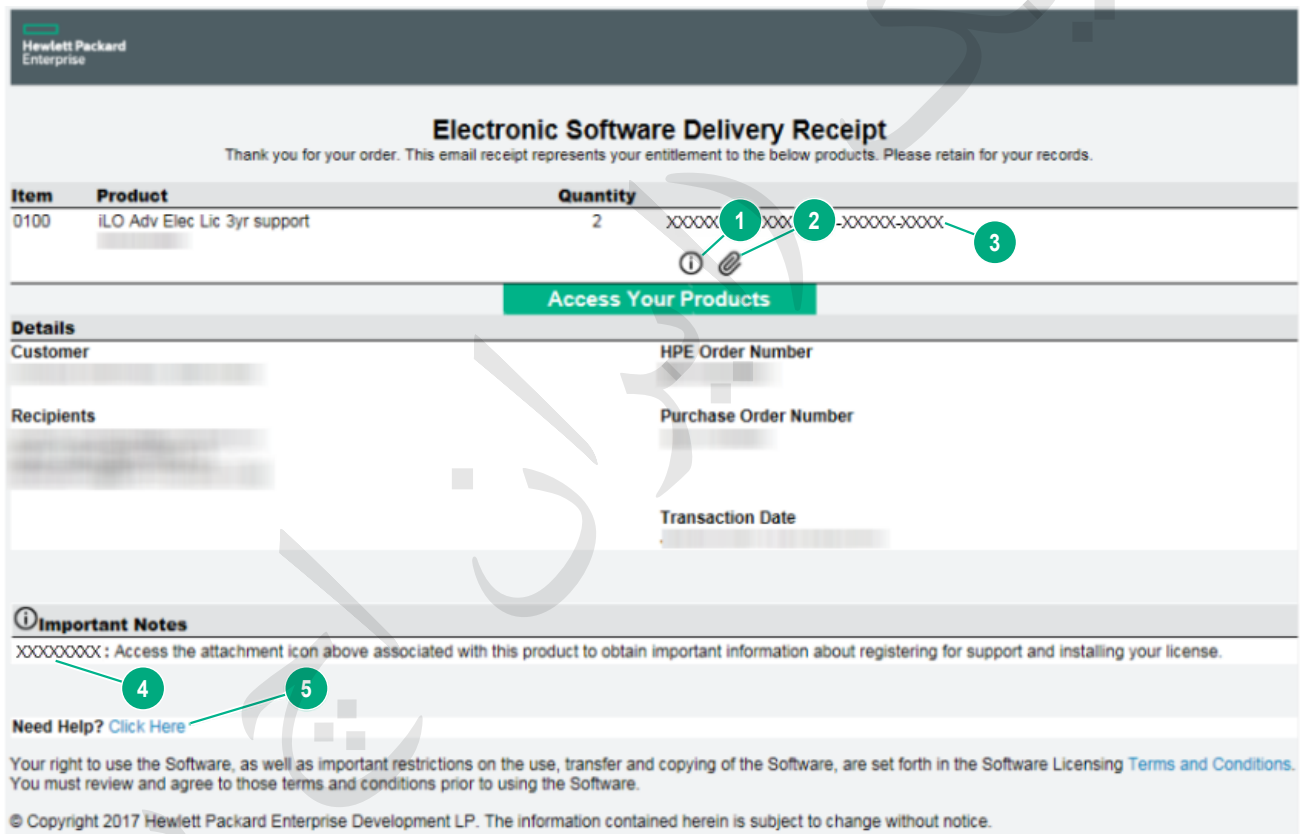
Hewlett Packard Enterprise

Electronic Software Delivery Receipt

Thank you for your order. This email receipt represents your entitlement to the below products. Please retain for your records.

| Item | Product | Quantity | |
|---|---|---|---|
| 0100 | iLO Adv Elec Lic 3yr support | 2 | XXXXX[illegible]XXX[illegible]-XXXXX-XXXX |

1 2 3

Access Your Products

Details

Customer

HPE Order Number

Recipients

Purchase Order Number

Transaction Date

Important Notes

XXXXXXXX : Access the attachment icon above associated with this product to obtain important information about registering for support and installing your license.

4 5

Need Help? Click Here

Your right to use the Software, as well as important restrictions on the use, transfer and copying of the Software, are set forth in the Software Licensing Terms and Conditions. You must review and agree to those terms and conditions prior to using the Software.

© Copyright 2017 Hewlett Packard Enterprise Development LP. The information contained herein is subject to change without notice.